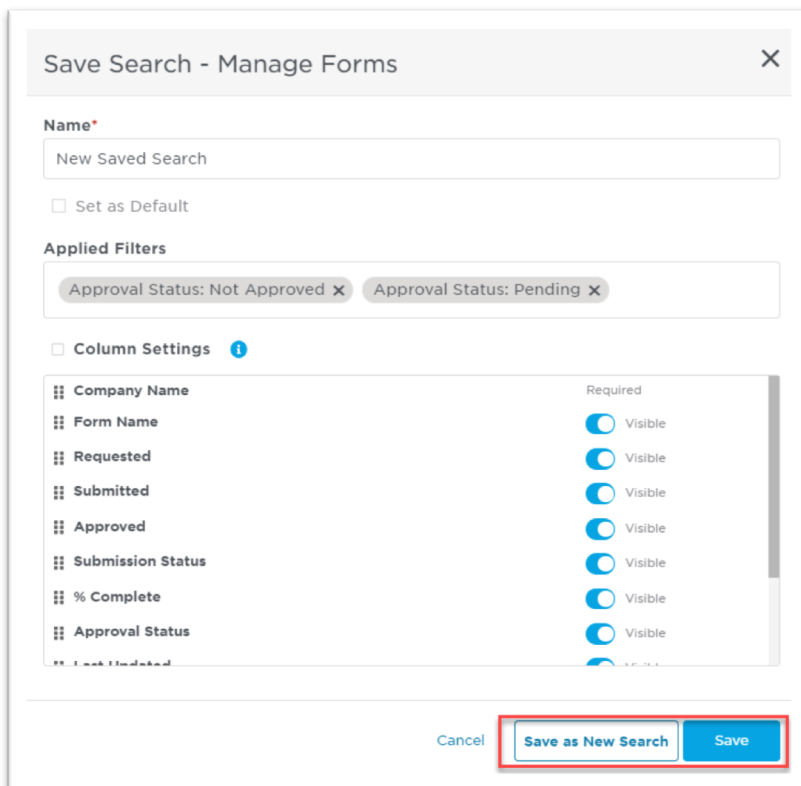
Save Search - Manage Forms

×

Name*

New Saved Search

Set as Default

Applied Filters

Approval Status: Not Approved ×

Approval Status: Pending ×

Column Settings

Company Name Required

Form Name Visible

Requested Visible

Submitted Visible

Approved Visible

Submission Status Visible

% Complete Visible

Approval Status Visible

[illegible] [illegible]

Cancel

Save as New Search

Save